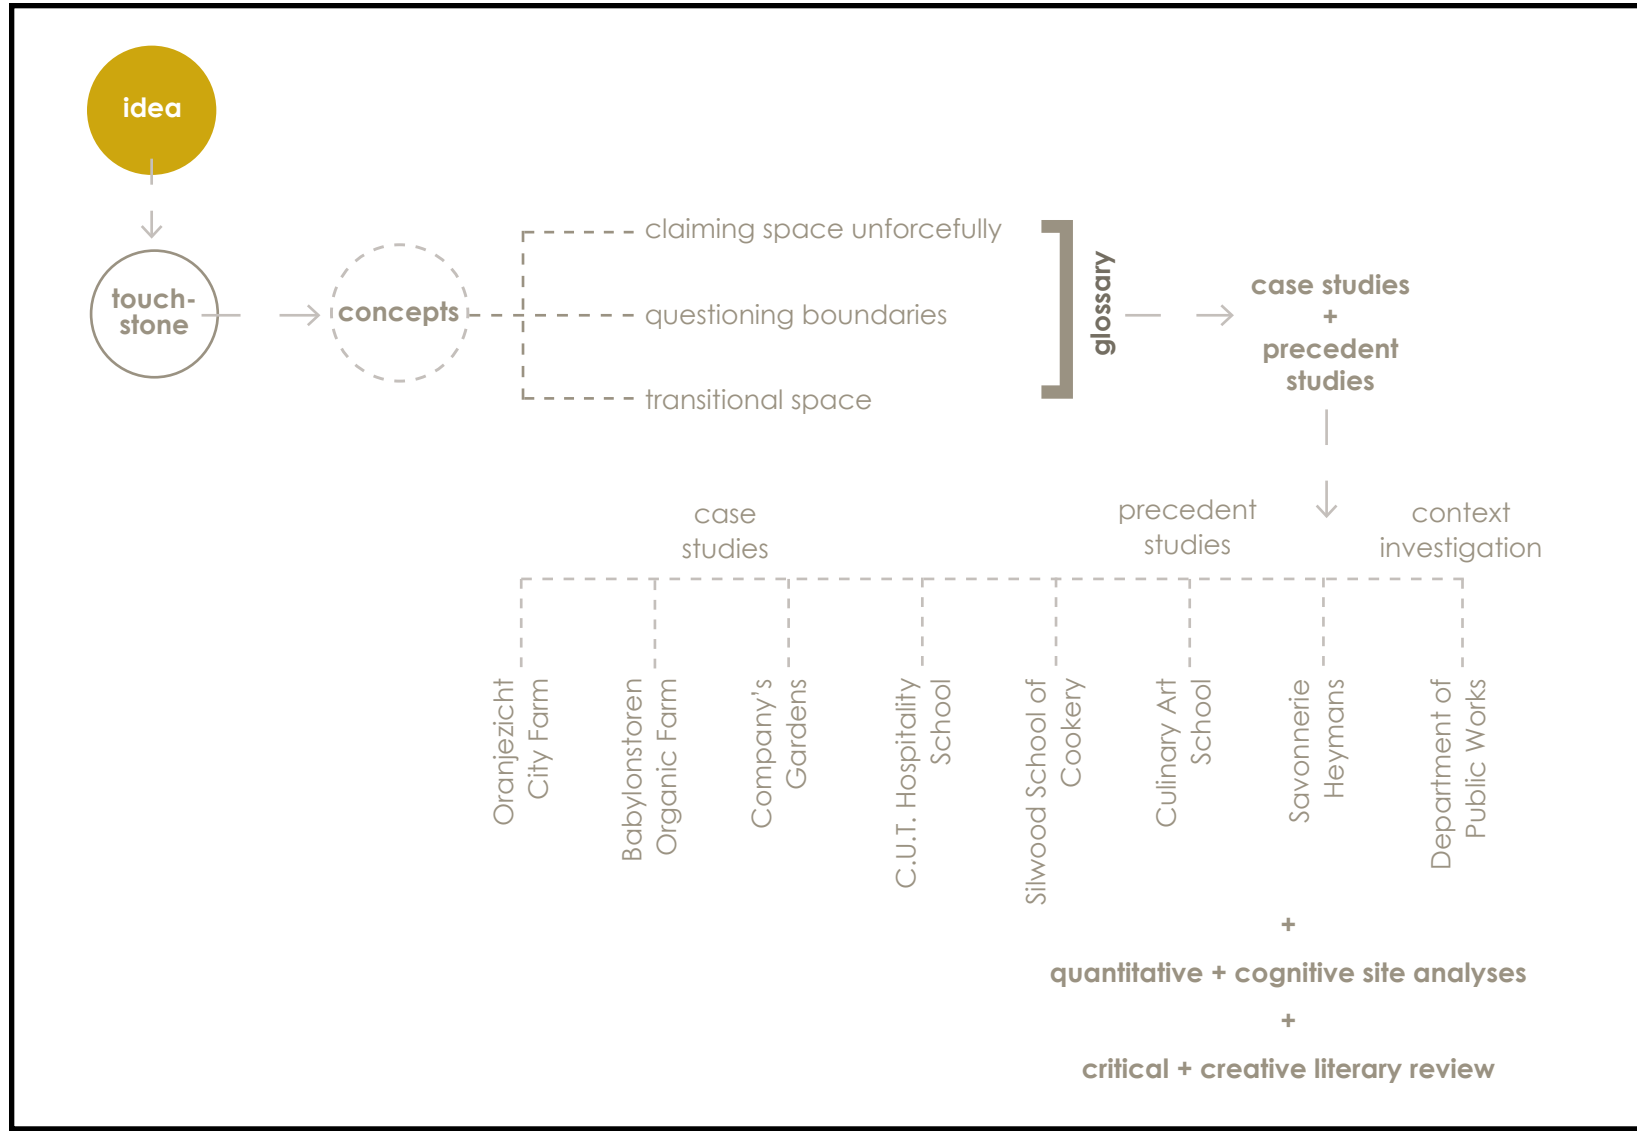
idea

touch-stone

concepts

claiming space unforcefully

questioning boundaries

transitional space

glossary

case studies
+
precedent studies

case studies

precedent studies

context investigation

Oranjezicht City Farm

Babylonstoren Organic Farm

Company's Gardens

C.U.T. Hospitality School

Silwood School of Cookery

Culinary Art School

Savonnerie Heymans

Department of Public Works

+

quantitative + cognitive site analyses

+

critical + creative literary review